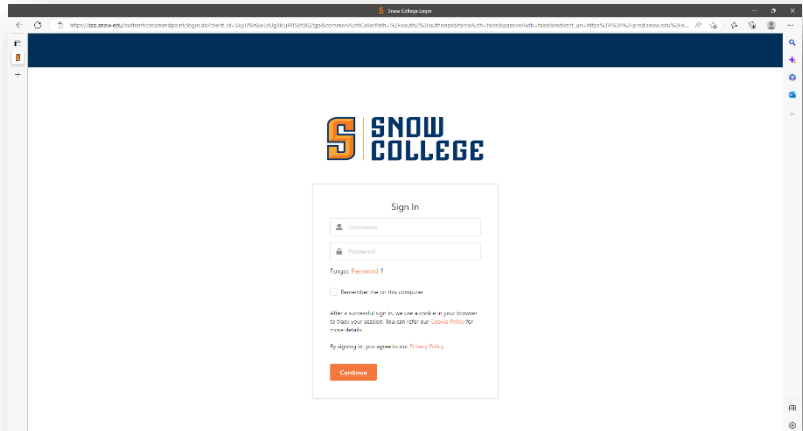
Snow College Login

https://sso.snow.edu/authenticationendpoint/login.do?client_id=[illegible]

S SNOW COLLEGE

Sign In

Username

Password

Forgot Password ?

Remember me on this computer

After a successful sign in, we use a cookie in your browser to track your session. You can refer our Cookie Policy for more details.

By signing in, you agree to our Privacy Policy

Continue